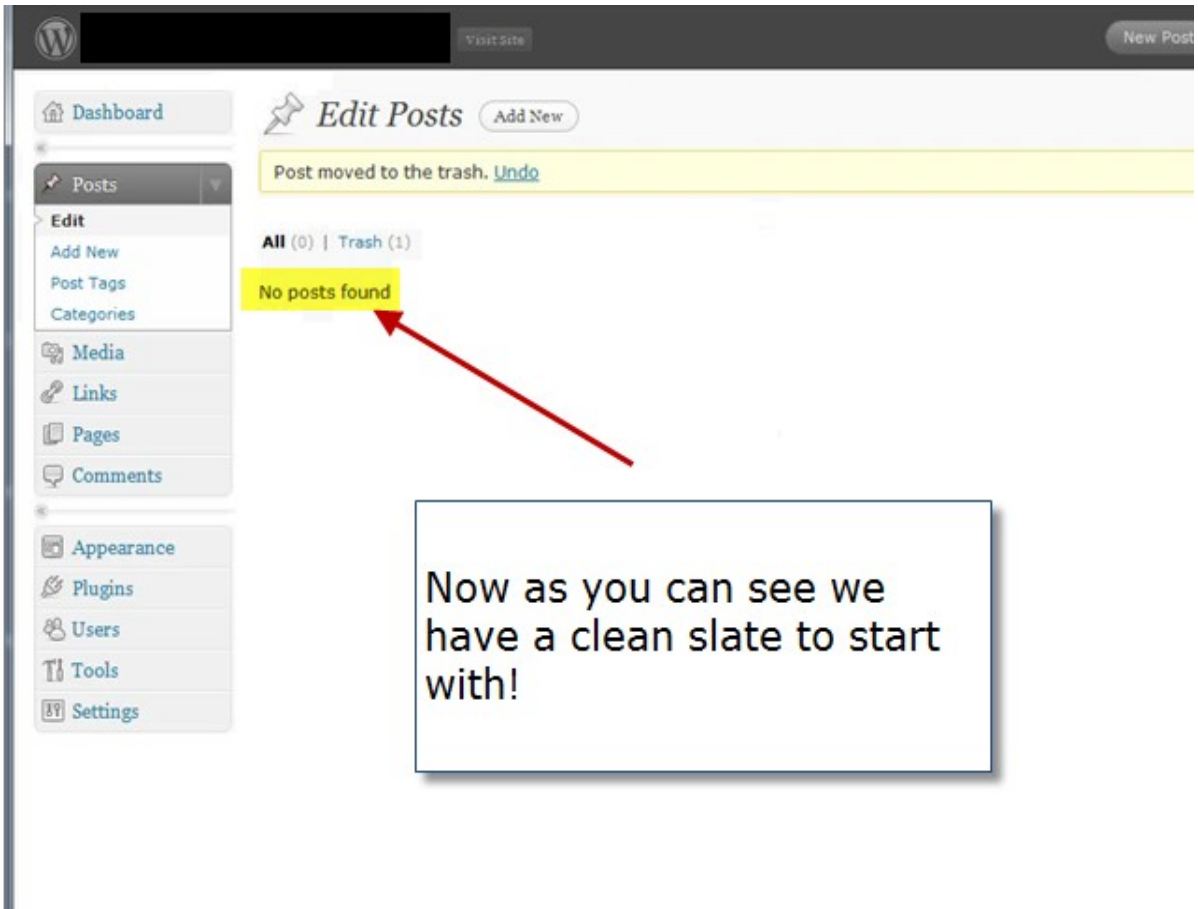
Visit Site

New Post

Dashboard

Posts

Edit

Add New

Post Tags

Categories

Media

Links

Pages

Comments

Appearance

Plugins

Users

Tools

Settings

Edit Posts Add New

Post moved to the trash. Undo

All (0) | Trash (1)

No posts found

Now as you can see we have a clean slate to start with!